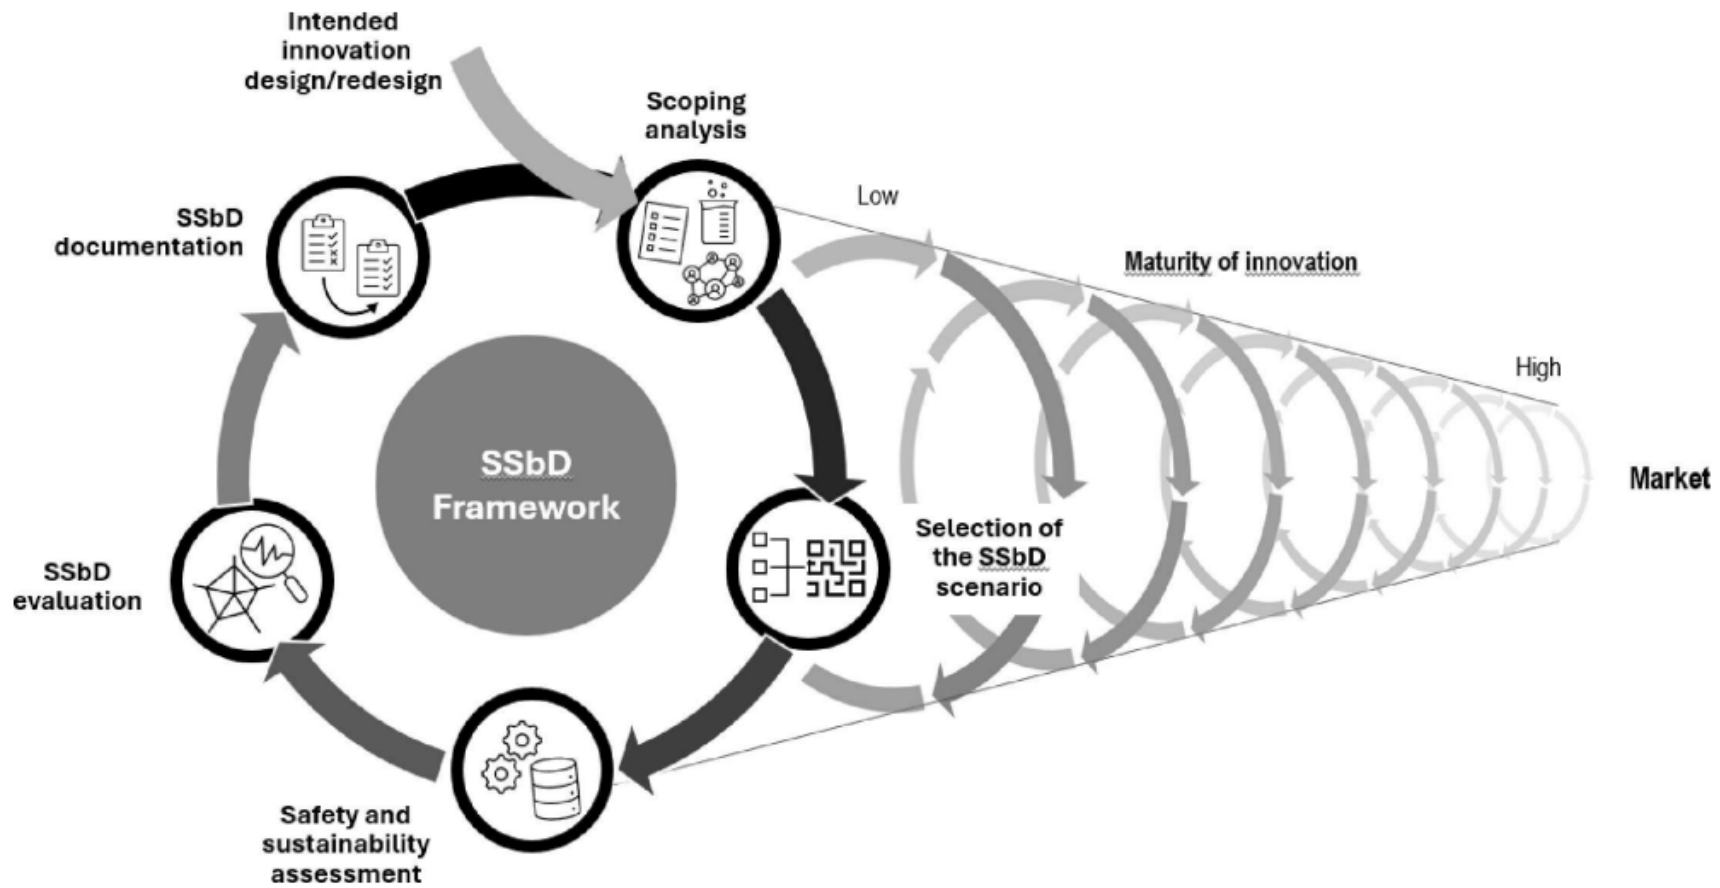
Intended innovation design/redesign

Scoping analysis

Low

Maturity of innovation

High

Market

SSbD documentation

SSbD Framework

Selection of the SSbD scenario

SSbD evaluation

Safety and sustainability assessment